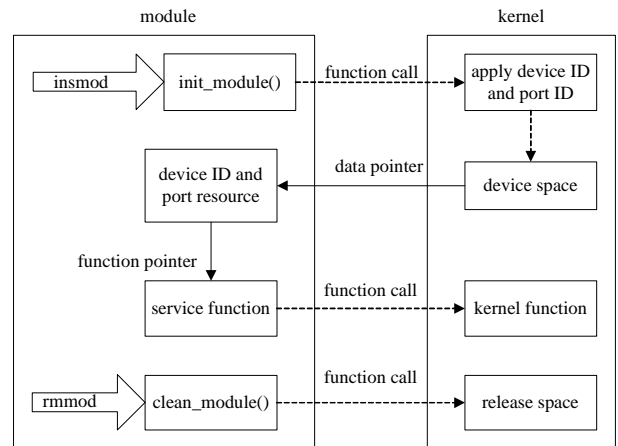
module

kernel

insmod

init_module()

function call

apply device ID and port ID

device ID and port resource

data pointer

device space

function pointer

service function

function call

kernel function

rmmod

clean_module()

function call

release space